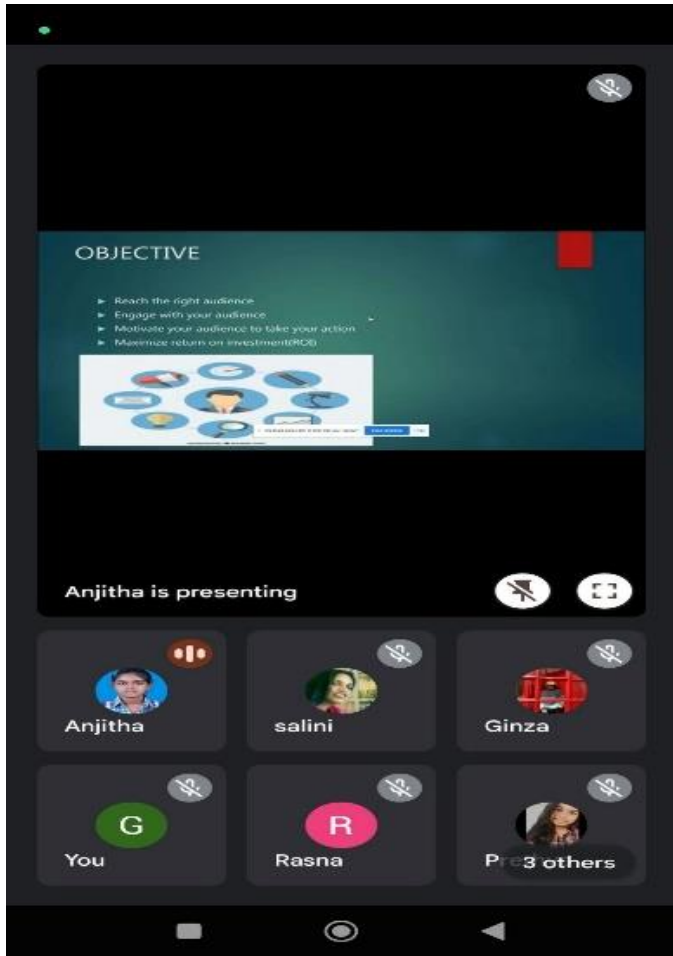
OBJECTIVE

► Reach the right audience
► Engage with your audience
► Motivate your audience to take your action
► Maximize return on investment(ROI)

Anjitha is presenting

Anjitha

salini

Ginza

G
You

R
Rasna

Pr 3 others